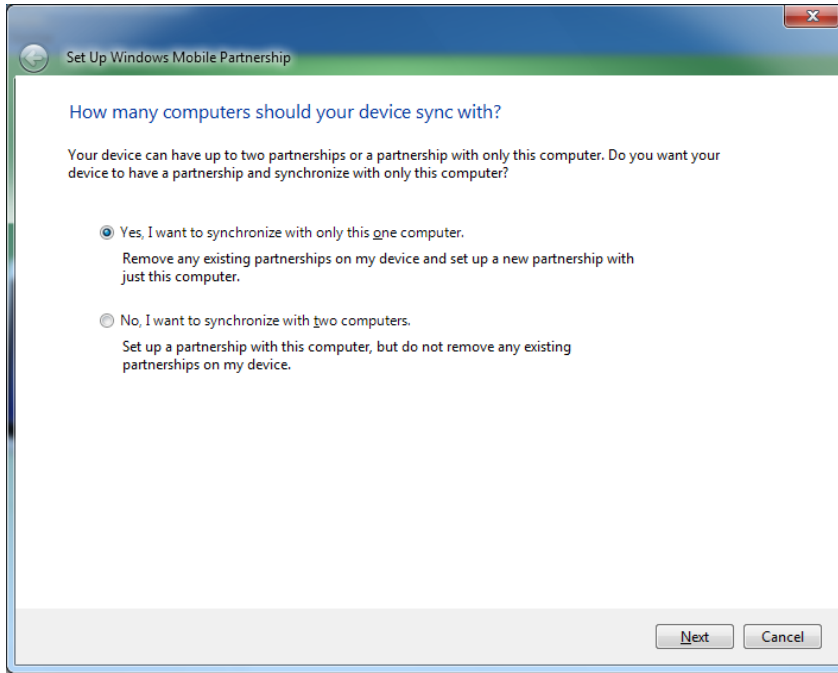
Set Up Windows Mobile Partnership

How many computers should your device sync with?

Your device can have up to two partnerships or a partnership with only this computer. Do you want your device to have a partnership and synchronize with only this computer?

Yes, I want to synchronize with only this one computer.

Remove any existing partnerships on my device and set up a new partnership with just this computer.

No, I want to synchronize with two computers.

Set up a partnership with this computer, but do not remove any existing partnerships on my device.

Next Cancel